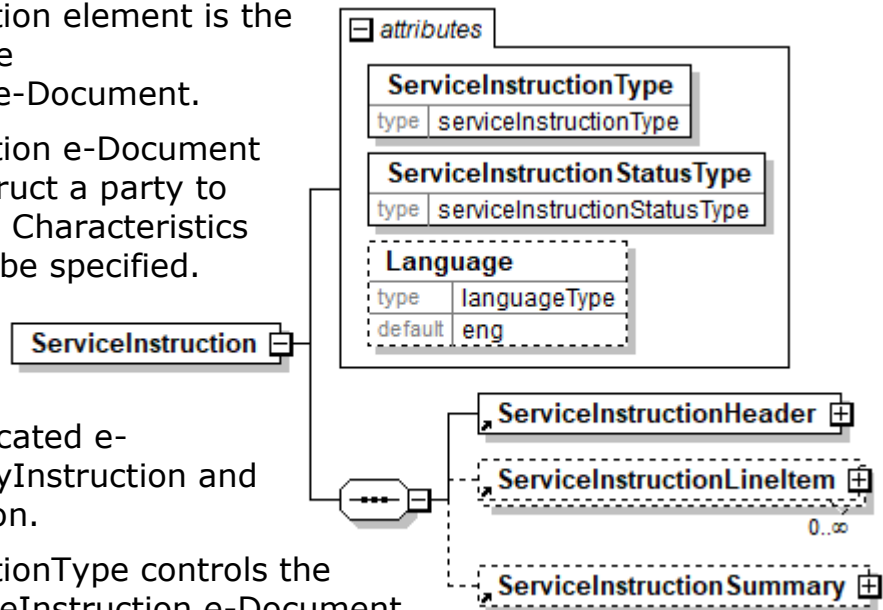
tion element is the
e
e-Document.

tion e-Document
ruct a party to
Characteristics
be specified.

cated e-
yInstruction and
on.

tionType controls the
eInstruction e-Document

attributes

ServiceInstructionType
type serviceInstructionType

ServiceInstructionStatusType
type serviceInstructionStatusType

Language
type languageType
default eng

ServiceInstruction

ServiceInstructionHeader

ServiceInstructionLineItem
0..∞

ServiceInstructionSummary